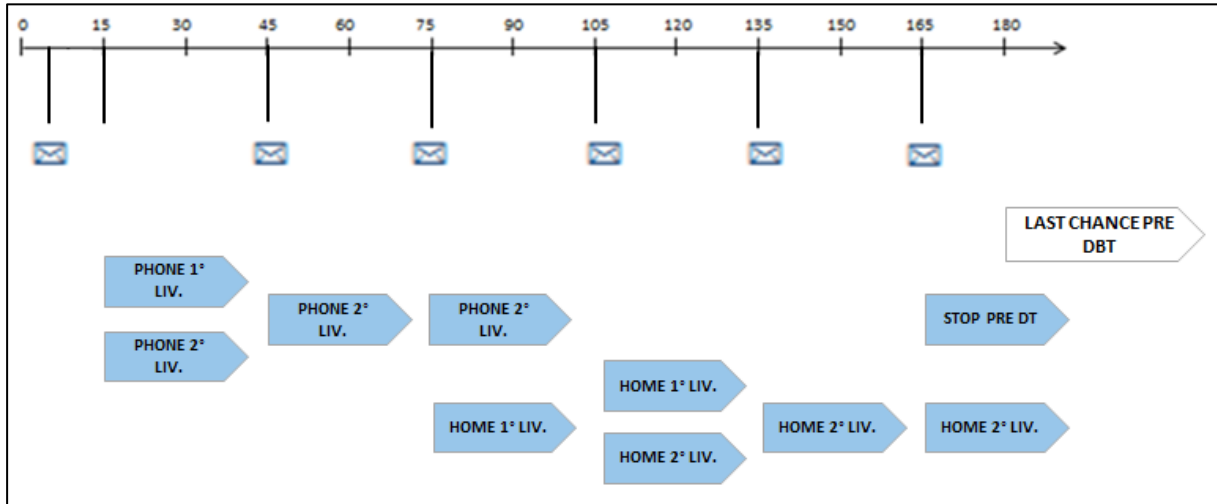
0 15 30 45 60 75 90 105 120 135 150 165 180

LAST CHANCE PRE DBT

PHONE 1° LIV.

PHONE 2° LIV.

PHONE 2° LIV.

PHONE 2° LIV.

STOP PRE DT

HOME 1° LIV.

HOME 1° LIV.

HOME 2° LIV.

HOME 2° LIV.

HOME 2° LIV.